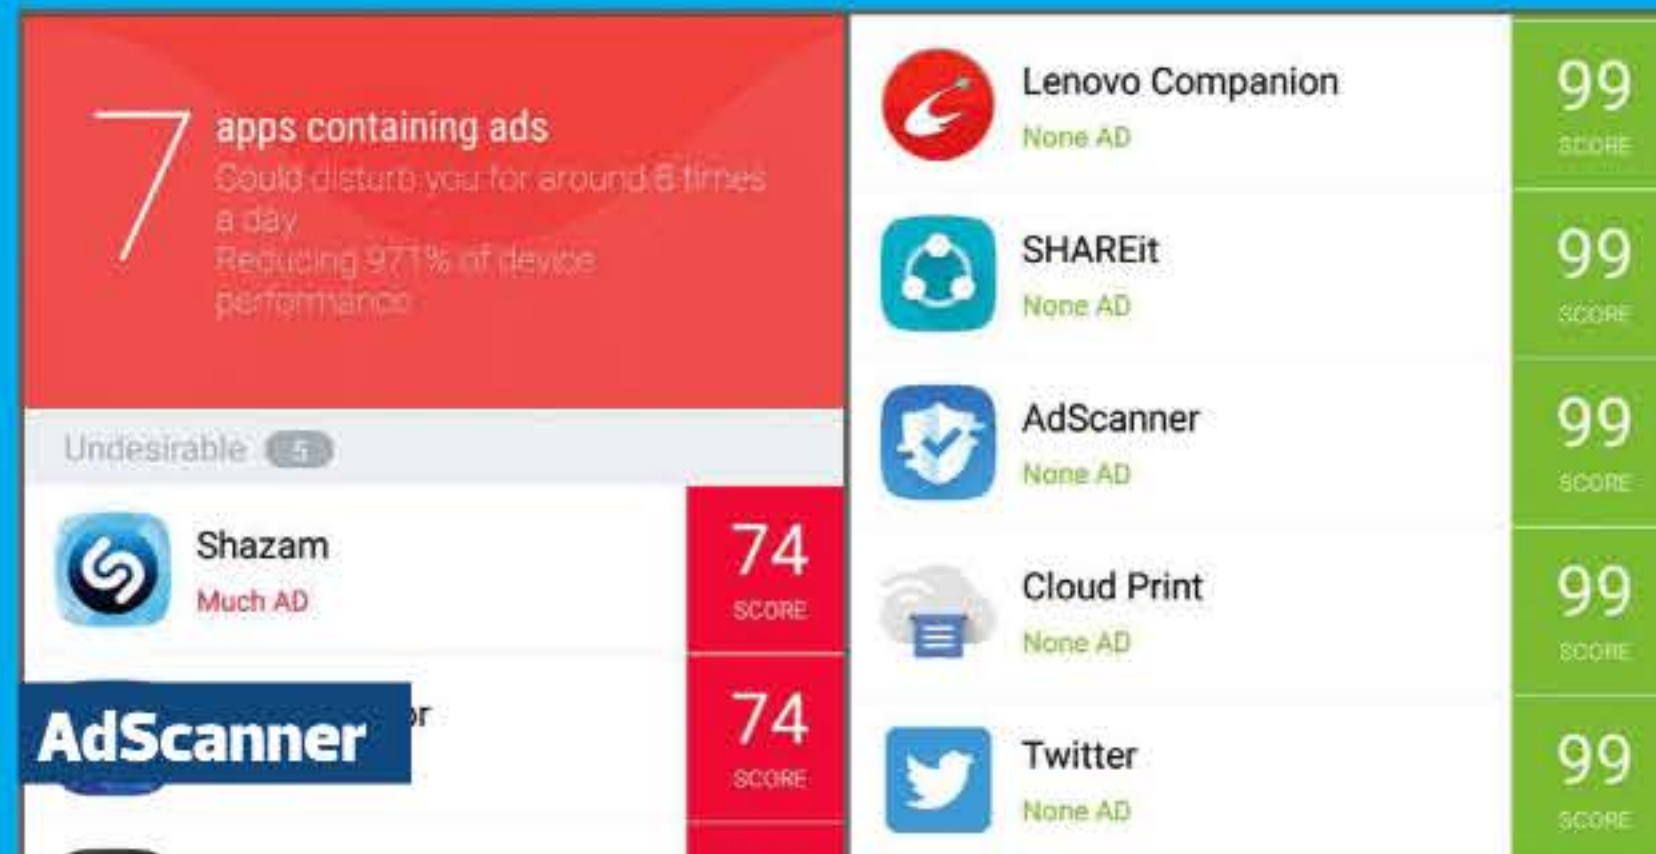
7 apps containing ads
Could disturb you for around 6 times a day
Reducing 971% of device performance

Undesirable 5

Shazam
Much AD
74
SCORE

AdScanner
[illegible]r
74
SCORE

Lenovo Companion
None AD
99
SCORE

SHAREit
None AD
99
SCORE

AdScanner
None AD
99
SCORE

Cloud Print
None AD
99
SCORE

Twitter
None AD
99
SCORE